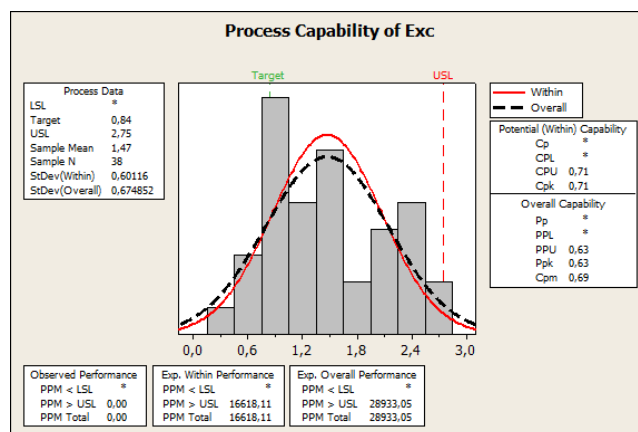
Process Capability of Exc

Process Data
| | |
|---|---|
| LSL | * |
| Target | 0,84 |
| USL | 2,75 |
| Sample Mean | 1,47 |
| Sample N | 38 |
| StDev(Within) | 0,60116 |
| StDev(Overall) | 0,674852 |

Target
USL

Within
Overall

Potential (Within) Capability
| | |
|---|---|
| Cp | * |
| CPL | * |
| CPU | 0,71 |
| Cpk | 0,71 |

Overall Capability
| | |
|---|---|
| Pp | * |
| PPL | * |
| PPU | 0,63 |
| Ppk | 0,63 |
| Cpm | 0,69 |

0,0 0,6 1,2 1,8 2,4 3,0

Observed Performance
| | |
|---|---|
| PPM < LSL | * |
| PPM > USL | 0,00 |
| PPM Total | 0,00 |

Exp. Within Performance
| | |
|---|---|
| PPM < LSL | * |
| PPM > USL | 16618,11 |
| PPM Total | 16618,11 |

Exp. Overall Performance
| | |
|---|---|
| PPM < LSL | * |
| PPM > USL | 28933,05 |
| PPM Total | 28933,05 |